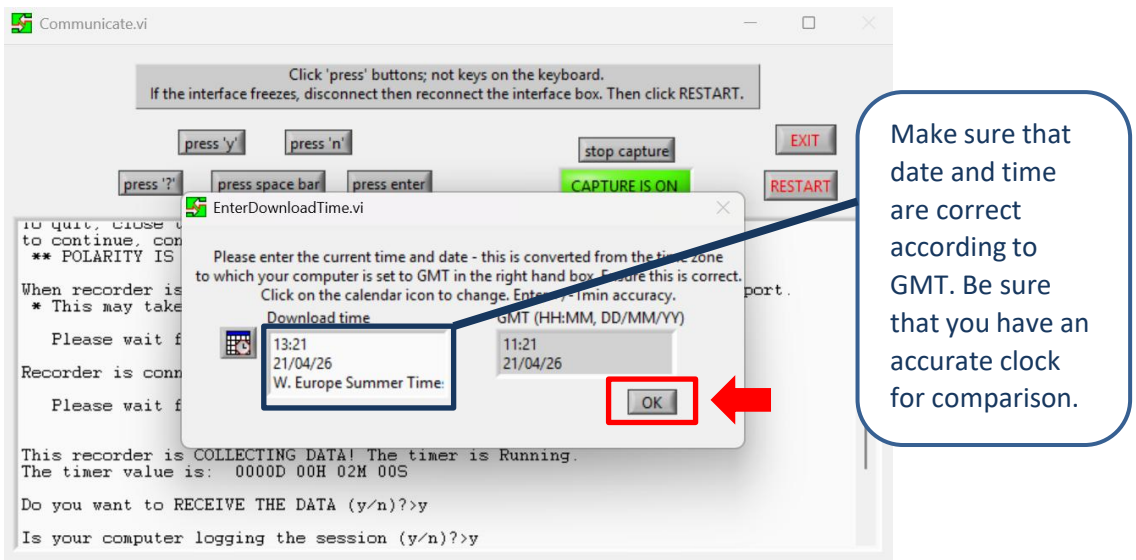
Communicate.vi

Click 'press' buttons; not keys on the keyboard.
If the interface freezes, disconnect then reconnect the interface box. Then click RESTART.

press 'y'
press 'n'
stop capture
EXIT
press '?'
press space bar
press enter
CAPTURE IS ON
RESTART

To quit, close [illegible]
to continue, con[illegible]
** POLARITY IS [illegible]

When recorder is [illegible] port.
* This may take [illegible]

Please wait f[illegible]

Recorder is conn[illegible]

Please wait f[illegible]

This recorder is COLLECTING DATA! The timer is Running.
The timer value is: 0000D 00H 02M 00S

Do you want to RECEIVE THE DATA (y/n)?>y

Is your computer logging the session (y/n)?>y

EnterDownloadTime.vi

Please enter the current time and date - this is converted from the time zone to which your computer is set to GMT in the right hand box. E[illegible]sure this is correct. Click on the calendar icon to change. Ente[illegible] 1min accuracy.

Download time
13:21
21/04/26
W. Europe Summer Time

GMT (HH:MM, DD/MM/YY)
11:21
21/04/26

OK

Make sure that date and time are correct according to GMT. Be sure that you have an accurate clock for comparison.